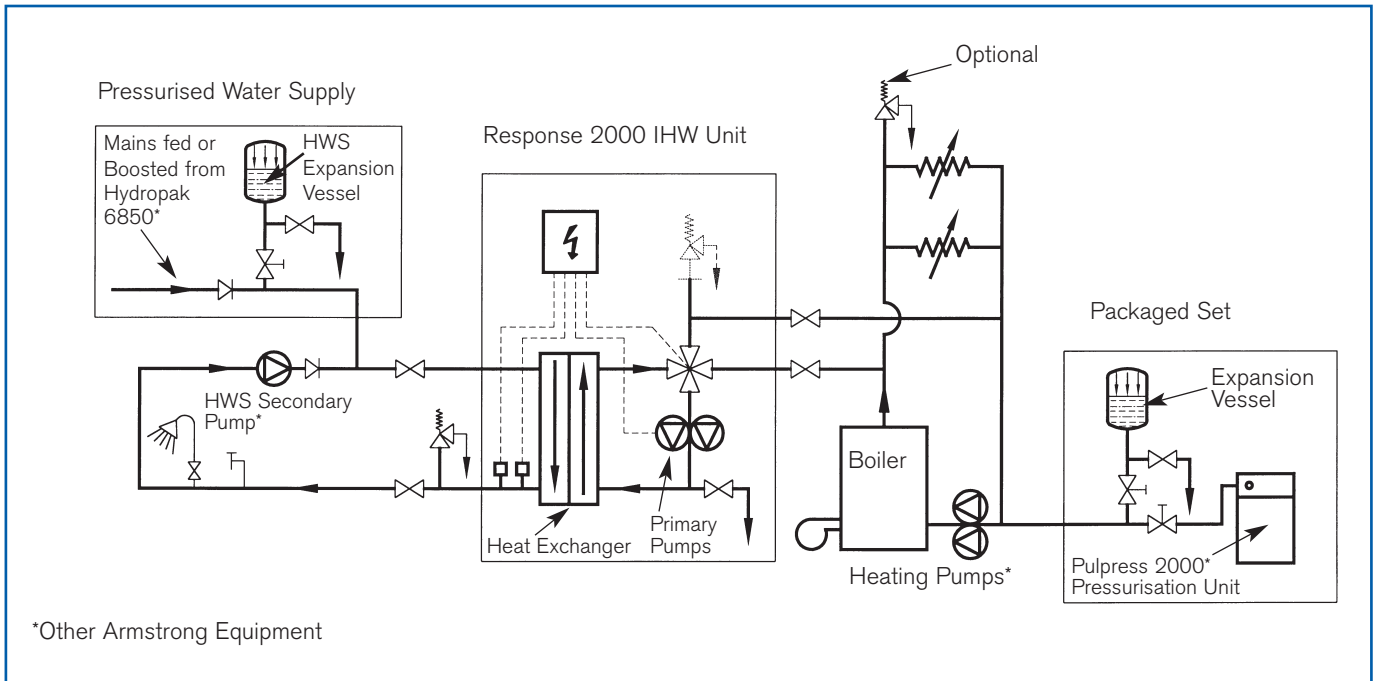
Optional

Pressurised Water Supply

Mains fed or Boosted from Hydropak 6850*

HWS Expansion Vessel

Response 2000 IHW Unit

Packaged Set

HWS Secondary Pump*

Expansion Vessel

Boiler

Primary Pumps

Heat Exchanger

Heating Pumps*

Pulpress 2000* Pressurisation Unit

*Other Armstrong Equipment